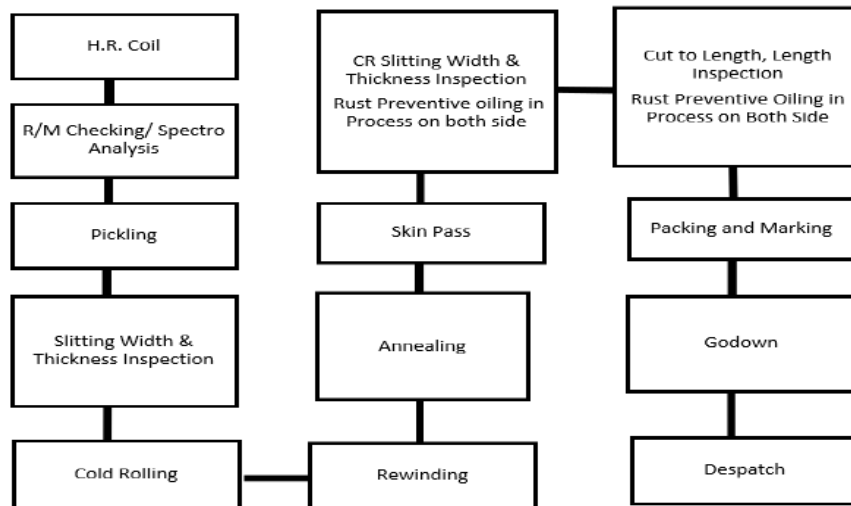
H.R. Coil

R/M Checking/ Spectro Analysis

Pickling

Slitting Width & Thickness Inspection

Cold Rolling

CR Slitting Width & Thickness Inspection

Rust Preventive oiling in Process on both side

Skin Pass

Annealing

Rewinding

Cut to Length, Length Inspection

Rust Preventive Oiling in Process on Both Side

Packing and Marking

Godown

Despatch